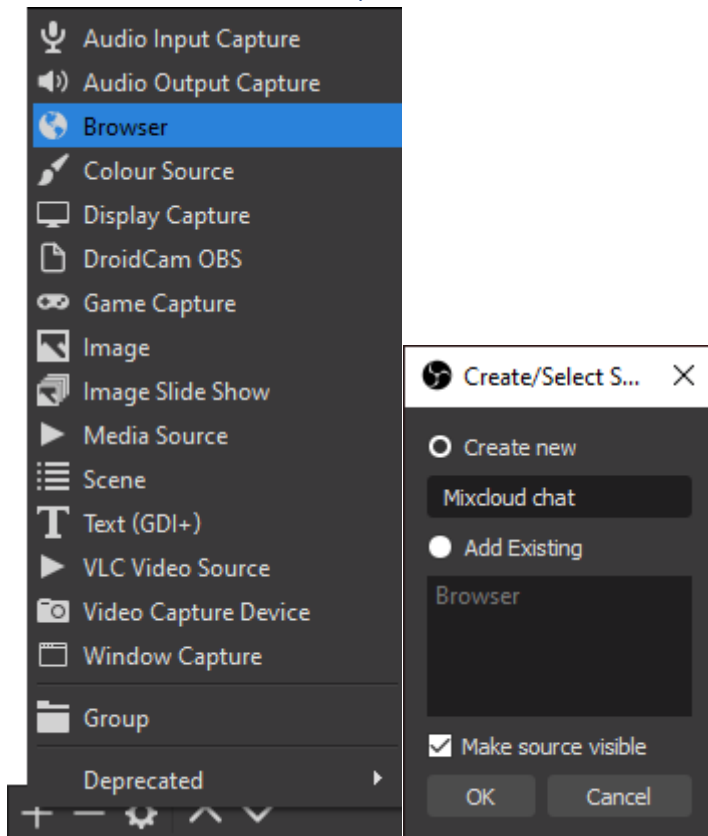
Audio Input Capture
Audio Output Capture
Browser
Colour Source
Display Capture
DroidCam OBS
Game Capture
Image
Image Slide Show
Media Source
Scene
Text (GDI+)
VLC Video Source
Video Capture Device
Window Capture
Group
Deprecated

Create/Select S...
Create new
Mixcloud chat
Add Existing
Browser
Make source visible
OK
Cancel